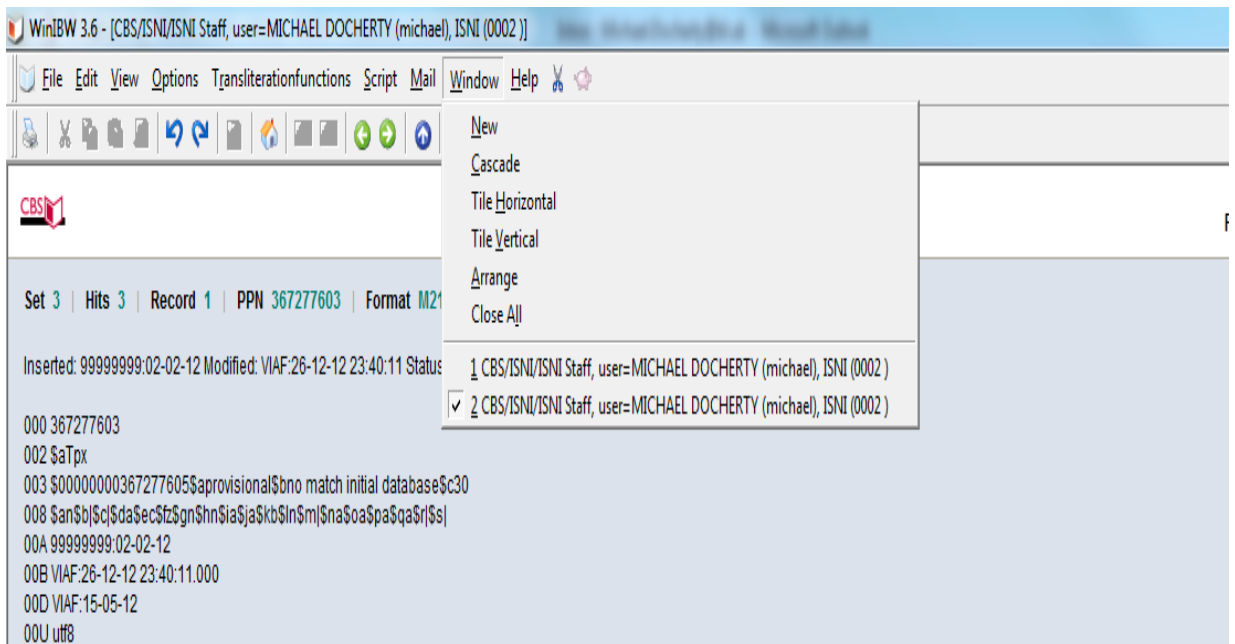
WinIBW 3.6 - [CBS/ISNI/ISNI Staff, user=MICHAEL DOCHERTY (michael), ISNI (0002 )]

File Edit View Options Transliterationfunctions Script Mail Window Help

CBS

Set 3 | Hits 3 | Record 1 | PPN 367277603 | Format M21

Inserted: 99999999:02-02-12 Modified: VIAF:26-12-12 23:40:11 Status

New
Cascade
Tile Horizontal
Tile Vertical
Arrange
Close All
1 CBS/ISNI/ISNI Staff, user=MICHAEL DOCHERTY (michael), ISNI (0002 )
✓ 2 CBS/ISNI/ISNI Staff, user=MICHAEL DOCHERTY (michael), ISNI (0002 )

000 367277603
002 $aTpx
003 $00000000367277605$aprovisional$bno match initial database$c30
008 $an$b|$c|$da$ec$fz$gn$hn$ia$ja$kb$ln$m|$na$oa$pa$qa$r|$s|
00A 99999999:02-02-12
00B VIAF:26-12-12 23:40:11.000
00D VIAF:15-05-12
00U utf8